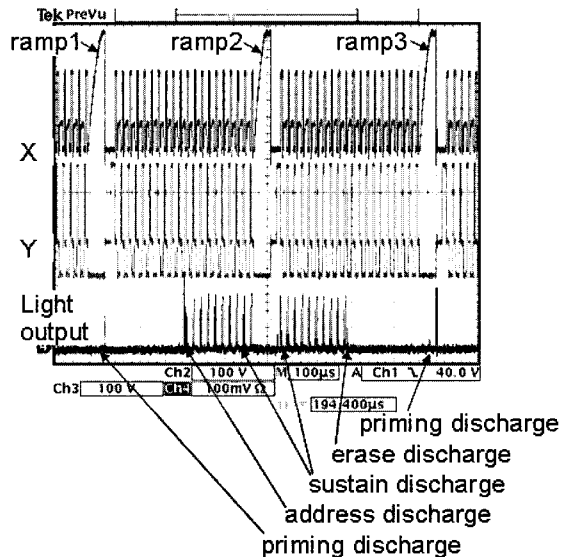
Tek PreVu

ramp1 ramp2 ramp3

X

Y

Light output

Ch2 100 V M 100µs A Ch1 ↘ 40.0 V

Ch3 100 V Ch4 100mV Ω

194.400µs

priming discharge

erase discharge

sustain discharge

address discharge

priming discharge